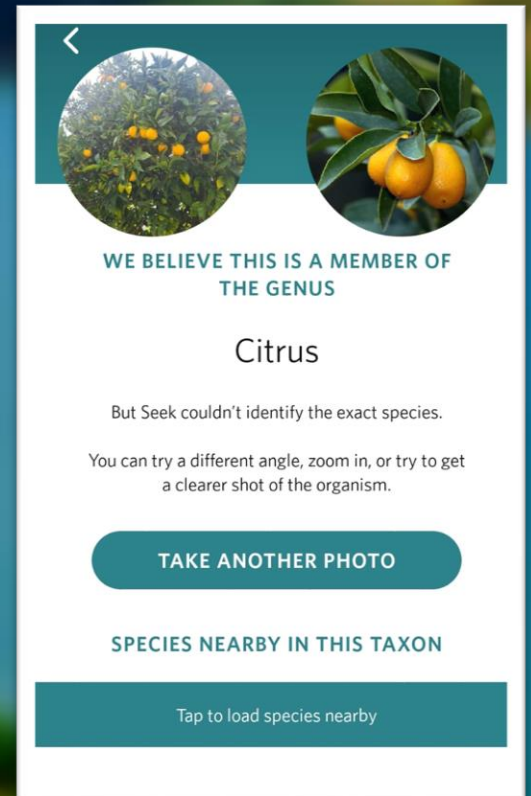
WE BELIEVE THIS IS A MEMBER OF THE GENUS

Citrus

But Seek couldn't identify the exact species.

You can try a different angle, zoom in, or try to get a clearer shot of the organism.

TAKE ANOTHER PHOTO

SPECIES NEARBY IN THIS TAXON

Tap to load species nearby